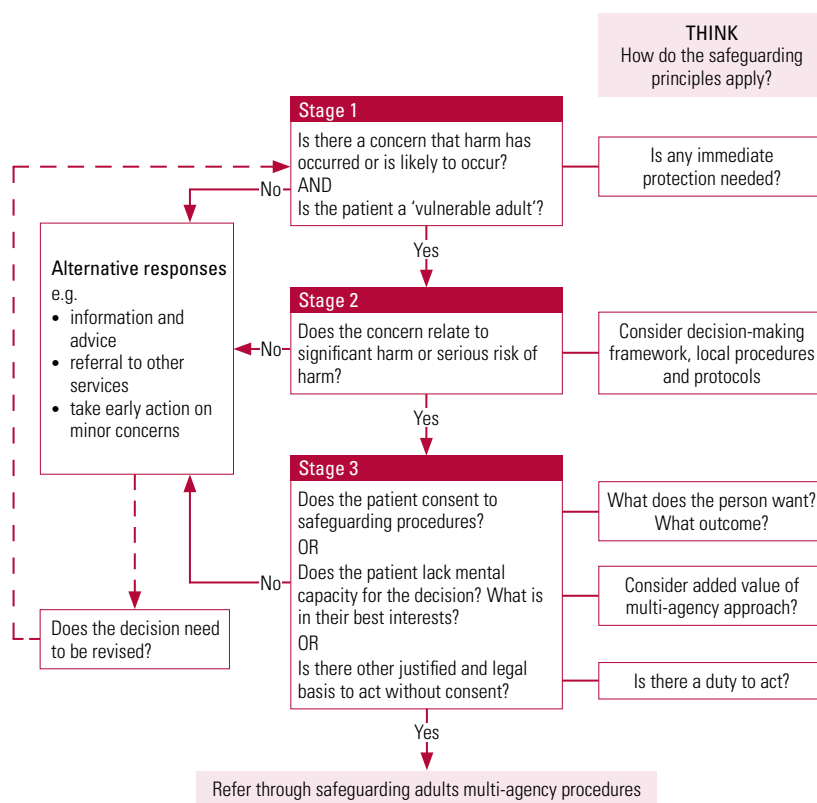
THINK
How do the safeguarding principles apply?

Stage 1
Is there a concern that harm has occurred or is likely to occur?
AND
Is the patient a 'vulnerable adult'?

Is any immediate protection needed?

No

Yes

Alternative responses
e.g.
• information and advice
• referral to other services
• take early action on minor concerns

Stage 2
Does the concern relate to significant harm or serious risk of harm?

No

Consider decision-making framework, local procedures and protocols

Yes

Stage 3
Does the patient consent to safeguarding procedures?
OR
Does the patient lack mental capacity for the decision? What is in their best interests?
OR
Is there other justified and legal basis to act without consent?

No

What does the person want? What outcome?

Consider added value of multi-agency approach?

Is there a duty to act?

Does the decision need to be revised?

Yes

Refer through safeguarding adults multi-agency procedures